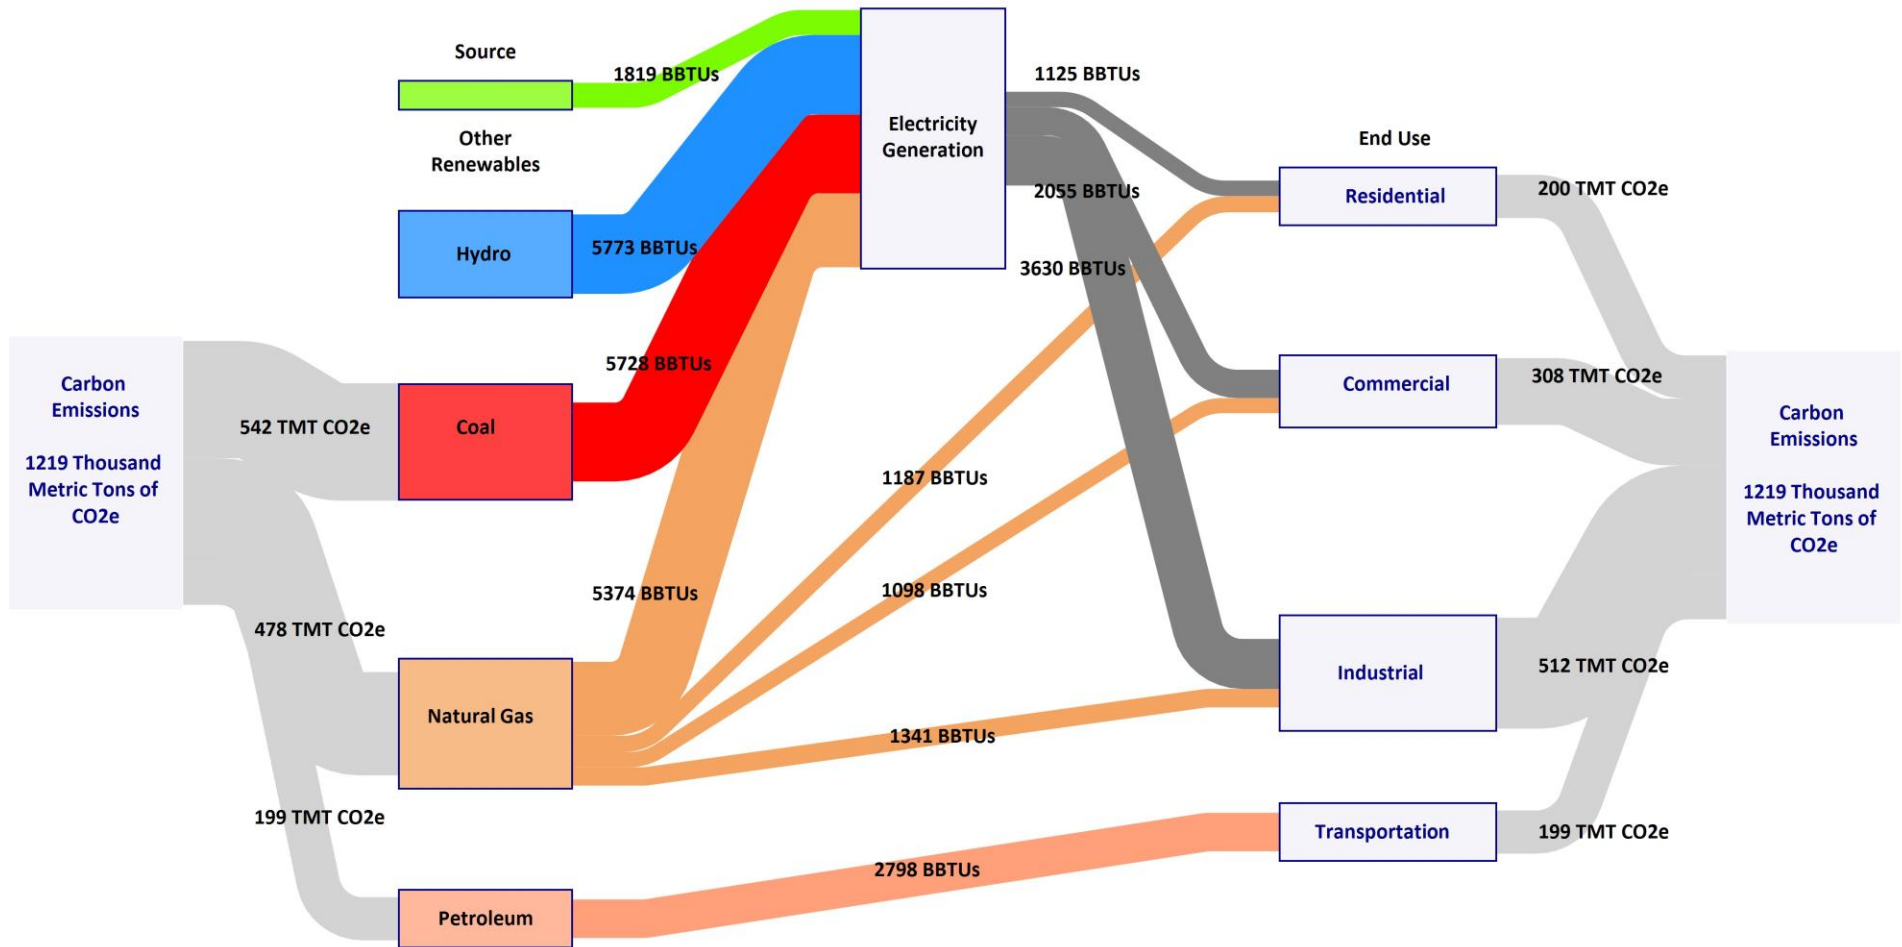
Source

1819 BBTUs

Other Renewables

Hydro

5773 BBTUs

Electricity Generation

1125 BBTUs

2055 BBTUs

3630 BBTUs

End Use

Residential

200 TMT CO2e

Commercial

308 TMT CO2e

Carbon Emissions

1219 Thousand Metric Tons of CO2e

542 TMT CO2e

Coal

5728 BBTUs

1187 BBTUs

1098 BBTUs

5374 BBTUs

478 TMT CO2e

Natural Gas

1341 BBTUs

Industrial

512 TMT CO2e

Carbon Emissions

1219 Thousand Metric Tons of CO2e

199 TMT CO2e

Transportation

199 TMT CO2e

2798 BBTUs

Petroleum